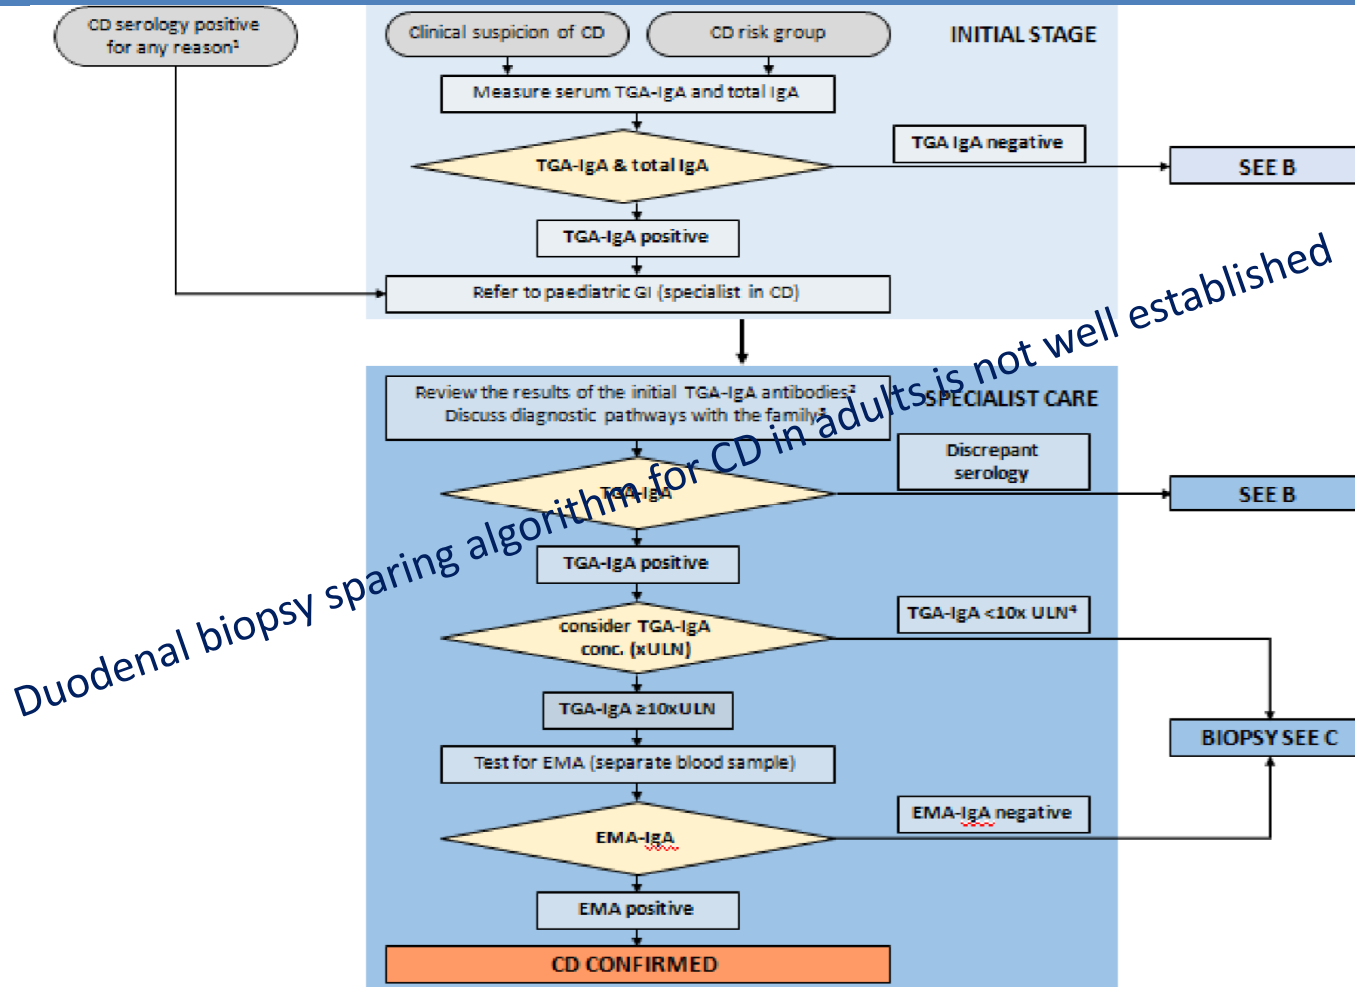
CD serology positive for any reason$^1$

Clinical suspicion of CD

CD risk group

INITIAL STAGE

Measure serum TGA-IgA and total IgA

TGA IgA negative

TGA-IgA & total IgA

SEE B

TGA-IgA positive

Refer to paediatric GI (specialist in CD)

Duodenal biopsy sparing algorithm for CD in adults is not well established

Review the results of the initial TGA-IgA antibodies$^2$
Discuss diagnostic pathways with the family$^3$

SPECIALIST CARE

Discrepant serology

TGA-IgA

SEE B

TGA-IgA positive

consider TGA-IgA conc. (xULN)

TGA-IgA <10x ULN$^4$

TGA-IgA ≥10xULN

BIOPSY SEE C

Test for EMA (separate blood sample)

EMA-IgA negative

EMA-IgA

EMA positive

CD CONFIRMED